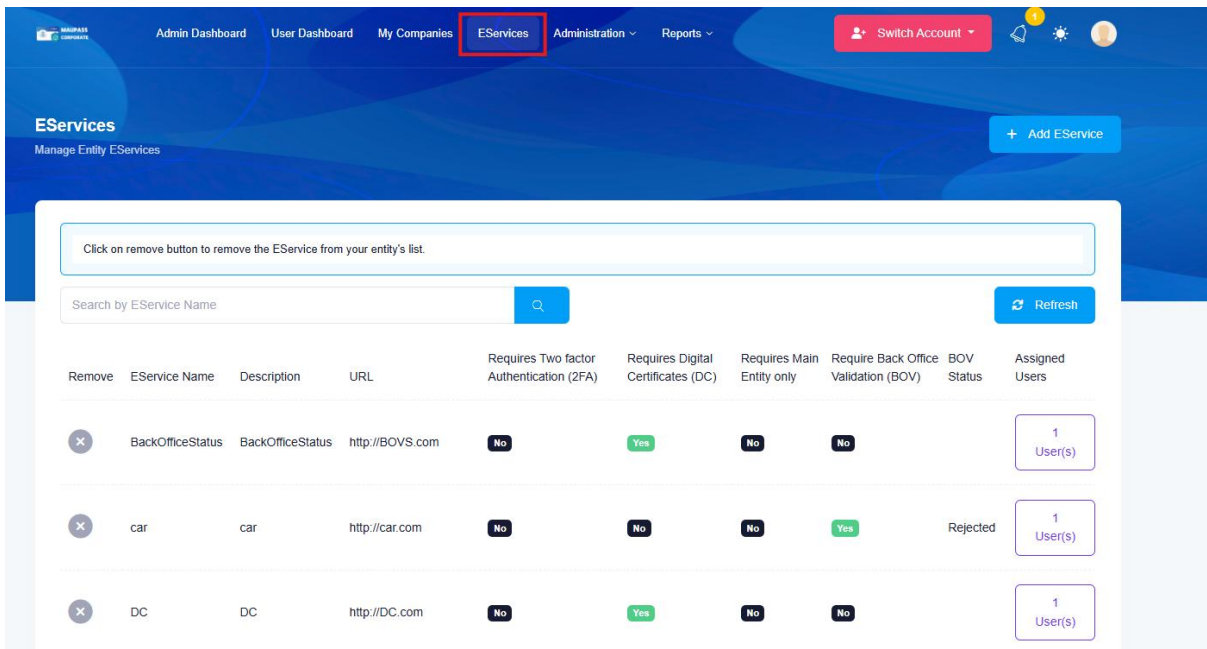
MAUPASS CORPORATE

Admin Dashboard User Dashboard My Companies EServices Administration Reports

Switch Account

1

EServices
Manage Entity EServices

+ Add EService

Click on remove button to remove the EService from your entity's list.

Search by EService Name

Refresh

| Remove | EService Name | Description | URL | Requires Two factor Authentication (2FA) | Requires Digital Certificates (DC) | Requires Main Entity only | Require Back Office Validation (BOV) | BOV Status | Assigned Users |
|---|---|---|---|---|---|---|---|---|---|
| | BackOfficeStatus | BackOfficeStatus | http://BOVS.com | No | Yes | No | No | | 1 User(s) |
| | car | car | http://car.com | No | No | No | Yes | Rejected | 1 User(s) |
| | DC | DC | http://DC.com | No | Yes | No | No | | 1 User(s) |